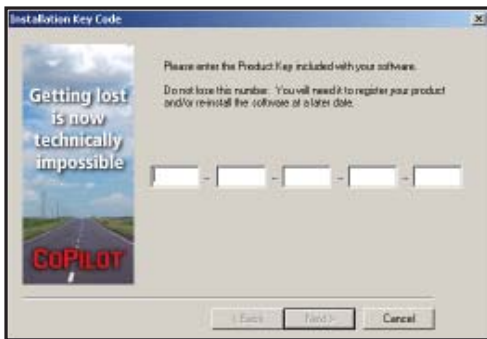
Installation Key Code

Getting lost is now technically impossible

CoPilot

Please enter the Product Key included with your software.

Do not lose this number. You will need it to register your product and/or re-install the software at a later date.

- - - -

< Back | Next > | Cancel